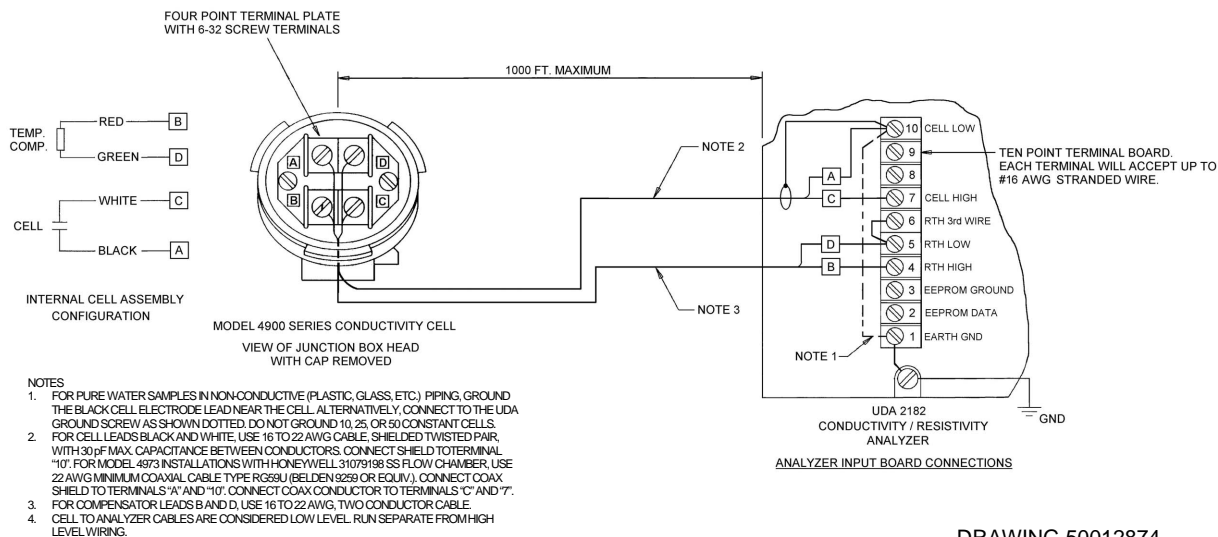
FOUR POINT TERMINAL PLATE
WITH 6-32 SCREW TERMINALS

1000 FT. MAXIMUM

TEMP. COMP.
RED B
GREEN D

CELL
WHITE C
BLACK A

INTERNAL CELL ASSEMBLY CONFIGURATION

A D B C

NOTE 2

NOTE 3

MODEL 4900 SERIES CONDUCTIVITY CELL

VIEW OF JUNCTION BOX HEAD WITH CAP REMOVED

A
C
D
B

10 CELL LOW
9
8
7 CELL HIGH
6 RTH 3rd WIRE
5 RTH LOW
4 RTH HIGH
3 EEPROM GROUND
2 EEPROM DATA
1 EARTH GND

TEN POINT TERMINAL BOARD. EACH TERMINAL WILL ACCEPT UP TO #16 AWG STRANDED WIRE.

NOTE 1

GND

UDA 2182
CONDUCTIVITY / RESISTIVITY
ANALYZER

ANALYZER INPUT BOARD CONNECTIONS

NOTES
1. FOR PURE WATER SAMPLES IN NON-CONDUCTIVE (PLASTIC, GLASS, ETC.) PIPING, GROUND THE BLACK CELL ELECTRODE LEAD NEAR THE CELL. ALTERNATIVELY, CONNECT TO THE UDA GROUND SCREW AS SHOWN DOTTED. DO NOT GROUND 10, 25, OR 50 CONSTANT CELLS.
2. FOR CELL LEADS BLACK AND WHITE, USE 16 TO 22 AWG CABLE, SHIELDED TWISTED PAIR, WITH 30 pF MAX. CAPACITANCE BETWEEN CONDUCTORS. CONNECT SHIELD TOTERMINAL "10". FOR MODEL 4973 INSTALLATIONS WITH HONEYWELL 31079198 SS FLOW CHAMBER, USE 22 AWG MINIMUM COAXIAL CABLE TYPE RG59U (BELDEN 9259 OR EQUIV.). CONNECT COAX SHIELD TO TERMINALS "A" AND "10". CONNECT COAX CONDUCTOR TO TERMINALS "C" AND "7".
3. FOR COMPENSATOR LEADS B AND D, USE 16 TO 22 AWG, TWO CONDUCTOR CABLE.
4. CELL TO ANALYZER CABLES ARE CONSIDERED LOW LEVEL. RUN SEPARATE FROM HIGH LEVEL WIRING.

DRAWING 50012874